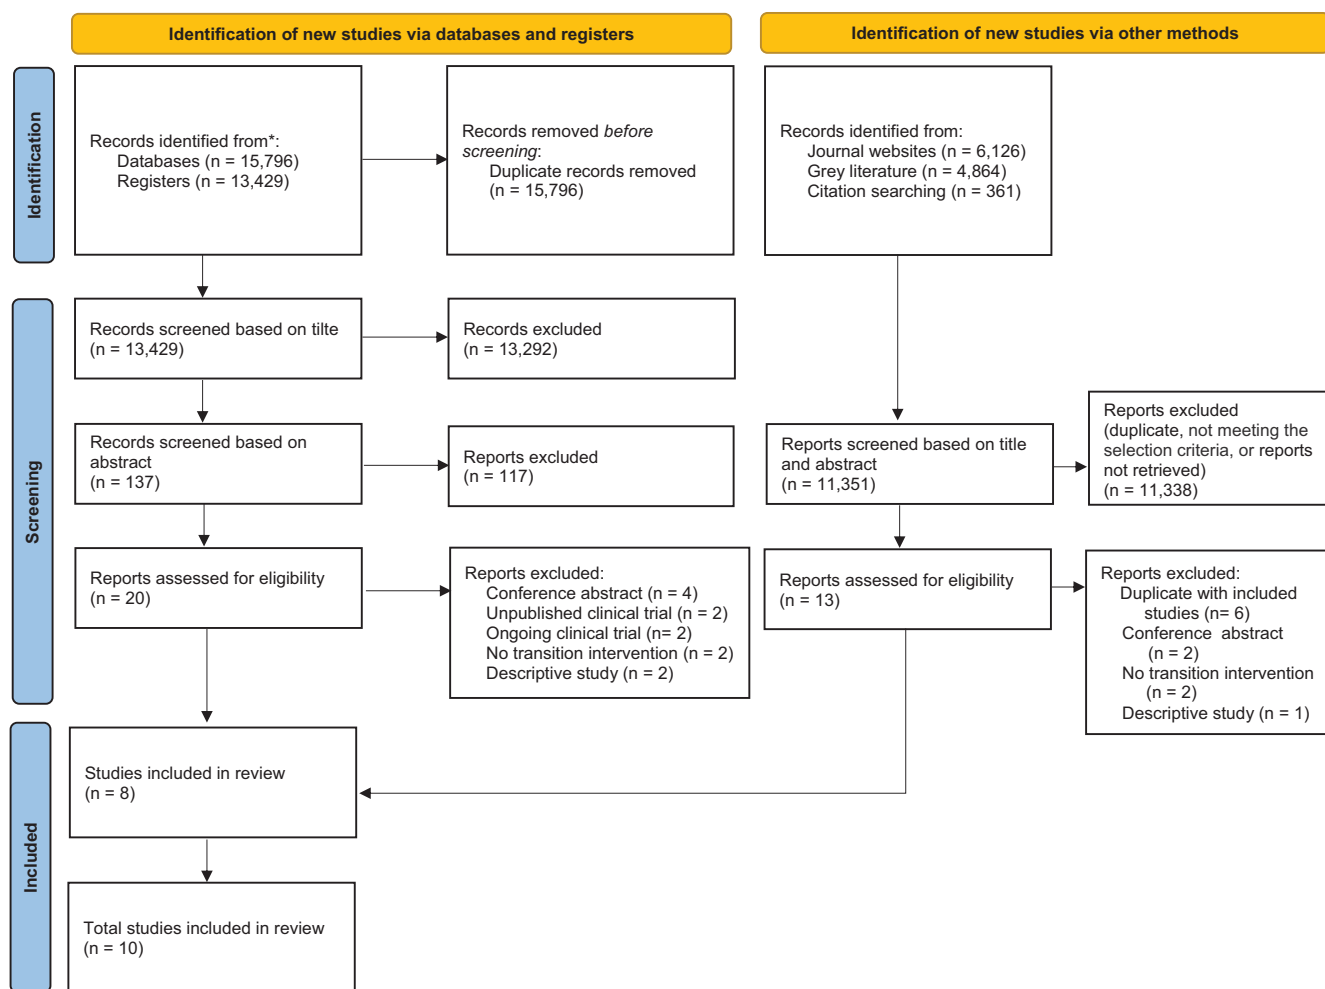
Identification of new studies via databases and registers

Identification of new studies via other methods

Identification

Records identified from*:
Databases (n = 15,796)
Registers (n = 13,429)

Records removed *before screening*:
Duplicate records removed (n = 15,796)

Records identified from:
Journal websites (n = 6,126)
Grey literature (n = 4,864)
Citation searching (n = 361)

Screening

Records screened based on tilte (n = 13,429)

Records excluded (n = 13,292)

Records screened based on abstract (n = 137)

Reports excluded (n = 117)

Reports screened based on title and abstract (n = 11,351)

Reports excluded (duplicate, not meeting the selection criteria, or reports not retrieved) (n = 11,338)

Reports assessed for eligibility (n = 20)

Reports excluded:
Conference abstract (n = 4)
Unpublished clinical trial (n = 2)
Ongoing clinical trial (n= 2)
No transition intervention (n = 2)
Descriptive study (n = 2)

Reports assessed for eligibility (n = 13)

Reports excluded:
Duplicate with included studies (n= 6)
Conference abstract (n = 2)
No transition intervention (n = 2)
Descriptive study (n = 1)

Included

Studies included in review (n = 8)

Total studies included in review (n = 10)